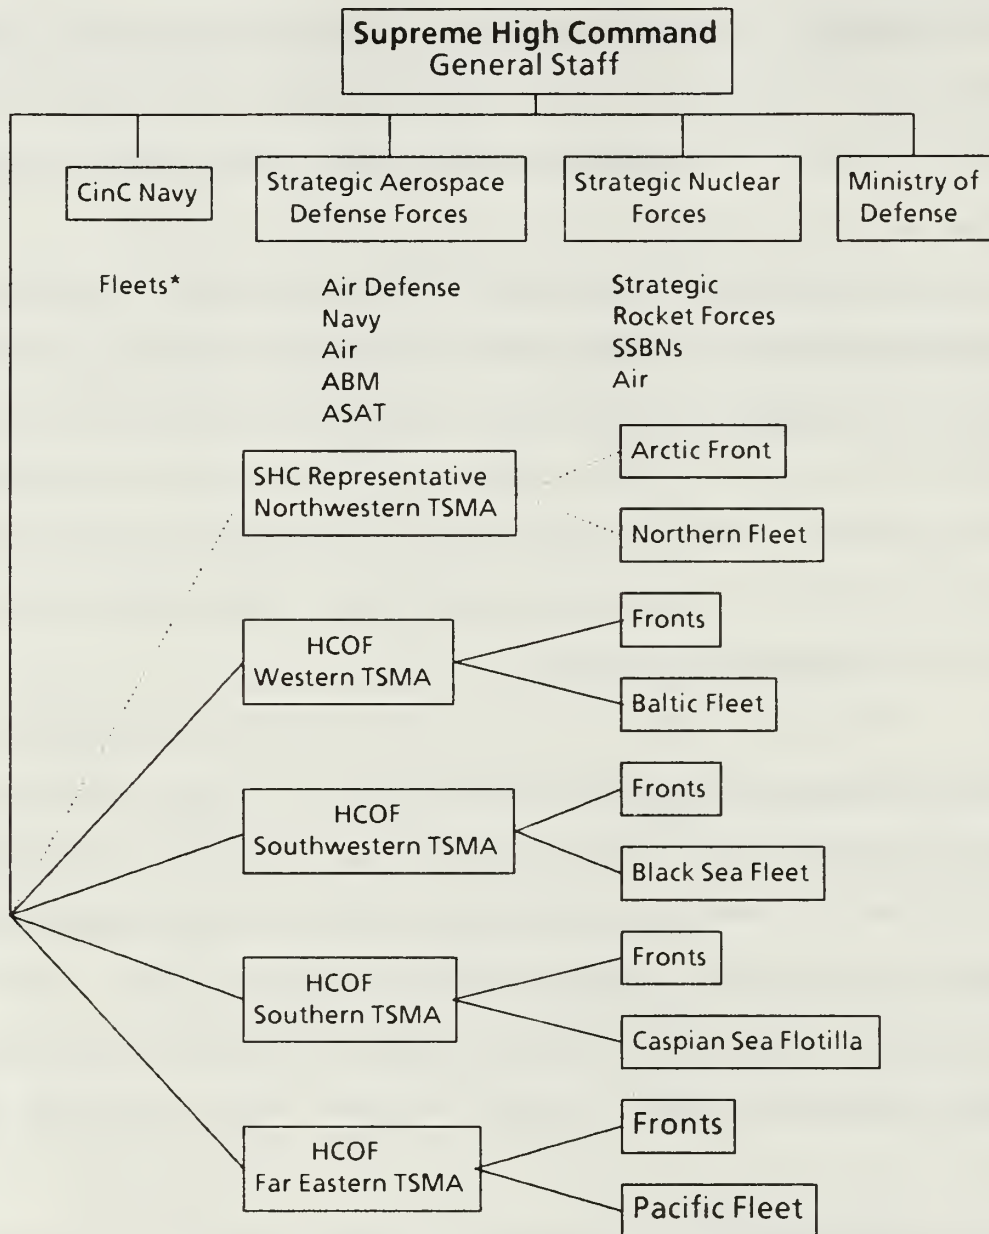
Supreme High Command
General Staff

CinC Navy

Strategic Aerospace Defense Forces

Strategic Nuclear Forces

Ministry of Defense

Fleets*

Air Defense
Navy
Air
ABM
ASAT

Strategic
Rocket Forces
SSBNs
Air

SHC Representative
Northwestern TSMA

Arctic Front

Northern Fleet

HCOF
Western TSMA

Fronts

Baltic Fleet

HCOF
Southwestern TSMA

Fronts

Black Sea Fleet

HCOF
Southern TSMA

Fronts

Caspian Sea Flotilla

HCOF
Far Eastern TSMA

Fronts

Pacific Fleet